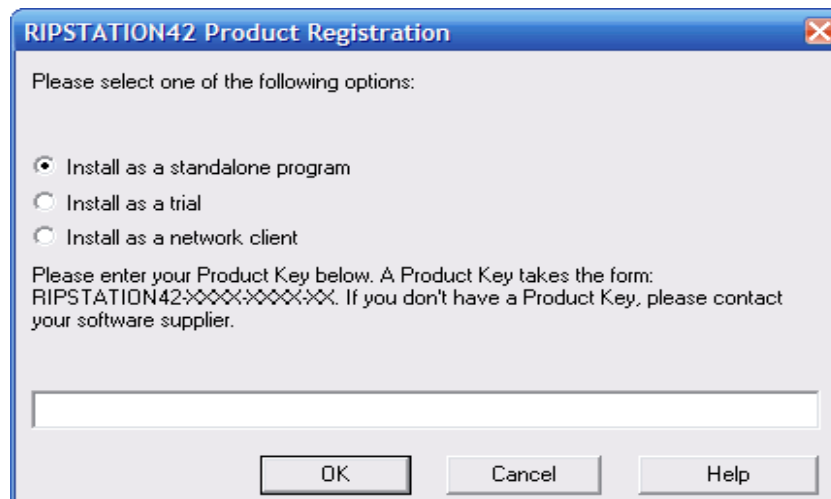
RIPSTATION42 Product Registration

Please select one of the following options:

Install as a standalone program

Install as a trial

Install as a network client

Please enter your Product Key below. A Product Key takes the form: RIPSTATION42-XXXX-XXXX-XX. If you don't have a Product Key, please contact your software supplier.

OK

Cancel

Help